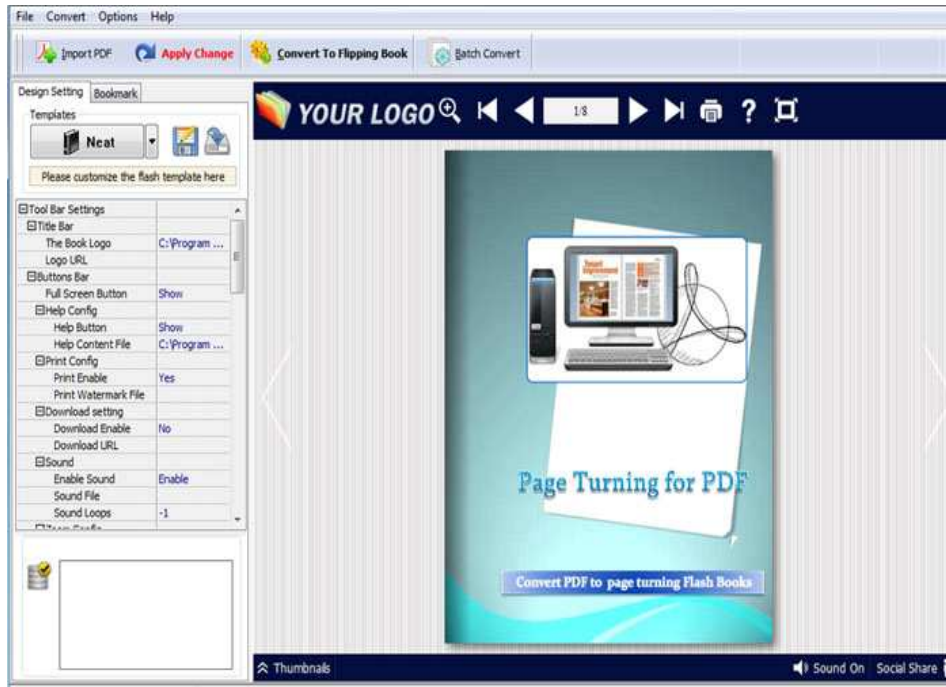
File Convert Options Help

Import PDF Apply Change Convert To Flipping Book Batch Convert

Design Setting Bookmark

Templates

Neat

Please customize the flash template here

| | |
|---|---|
| ⊟Tool Bar Settings | |
| ⊟Title Bar | |
| The Book Logo | C:\Program ... |
| Logo URL | |
| ⊟Buttons Bar | |
| Full Screen Button | Show |
| ⊟Help Config | |
| Help Button | Show |
| Help Content File | C:\Program ... |
| ⊟Print Config | |
| Print Enable | Yes |
| Print Watermark File | |
| ⊟Download setting | |
| Download Enable | No |
| Download URL | |
| ⊟Sound | |
| Enable Sound | Enable |
| Sound File | |
| Sound Loops | -1 |

YOUR LOGO

1/8

Page Turning for PDF

Convert PDF to page turning Flash Books

Thumbnails

Sound On Social Share